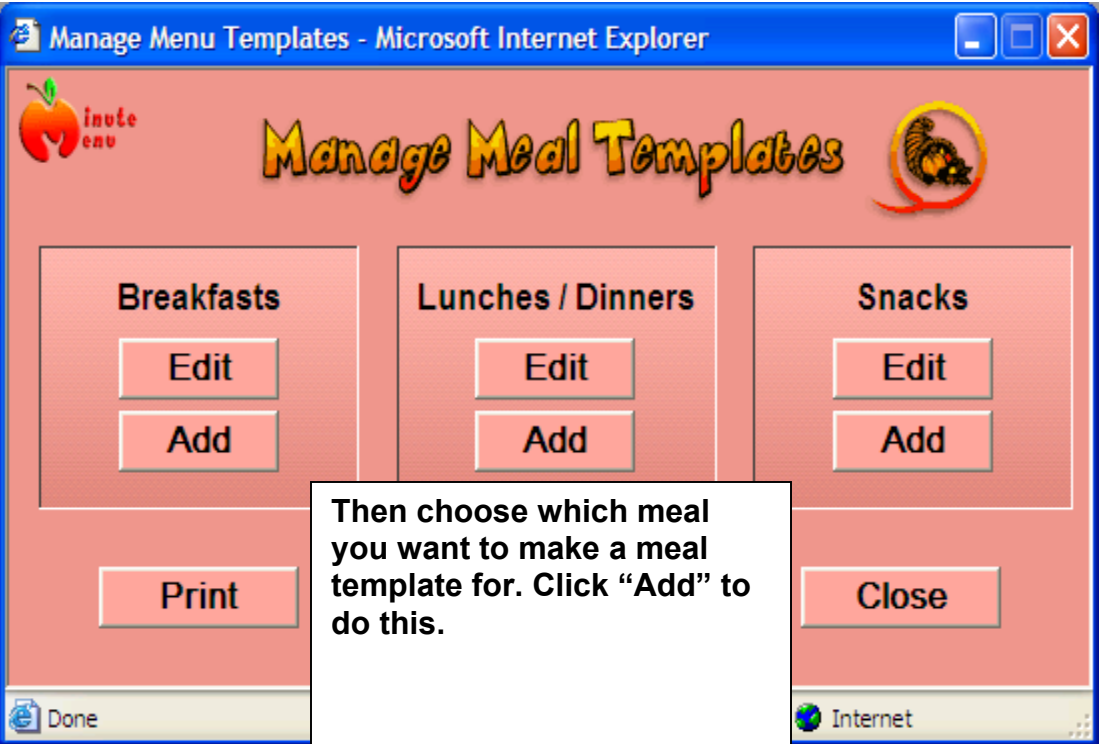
Manage Menu Templates - Microsoft Internet Explorer

inute enu

Manage Meal Templates

Breakfasts
Edit
Add

Lunches / Dinners
Edit
Add

Snacks
Edit
Add

Print

Then choose which meal you want to make a meal template for. Click “Add” to do this.

Close

Done

Internet